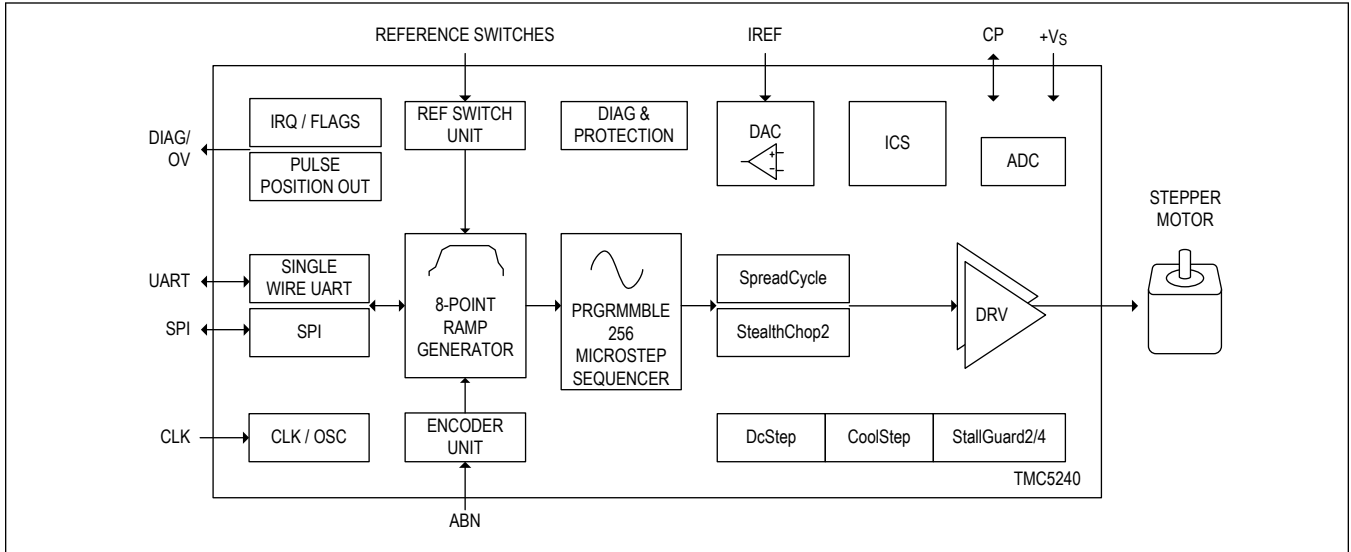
REFERENCE SWITCHES

IREF

CP

$+V_S$

DIAG/
OV

IRQ / FLAGS

PULSE
POSITION OUT

REF SWITCH
UNIT

DIAG &
PROTECTION

DAC

+

−

ICS

ADC

STEPPER
MOTOR

UART

SINGLE
WIRE UART

SPI

SPI

8-POINT
RAMP
GENERATOR

PRGRMMBLE
256
MICROSTEP
SEQUENCER

SpreadCycle

StealthChop2

DRV

CLK

CLK / OSC

ENCODER
UNIT

DcStep

CoolStep

StallGuard2/4

TMC5240

ABN